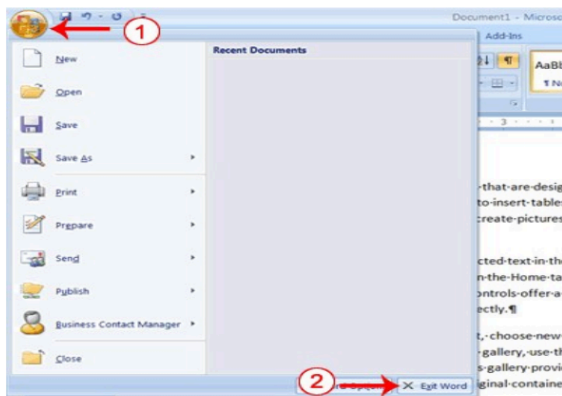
1

Document1 - Microso

Add-Ins

AaBb

¶ N

Recent Documents

New

Open

Save

Save As

Print

Prepare

Send

Publish

Business Contact Manager

Close

-that-are-desig
to-insert-table
create-picture

cted-text-in-th
n-the-Home-ta
ontrols-offer-a
ectly.¶

t,-choose-new
-gallery,-use-t
s-gallery-provi
ginal-containe

2

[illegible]

Exit Word